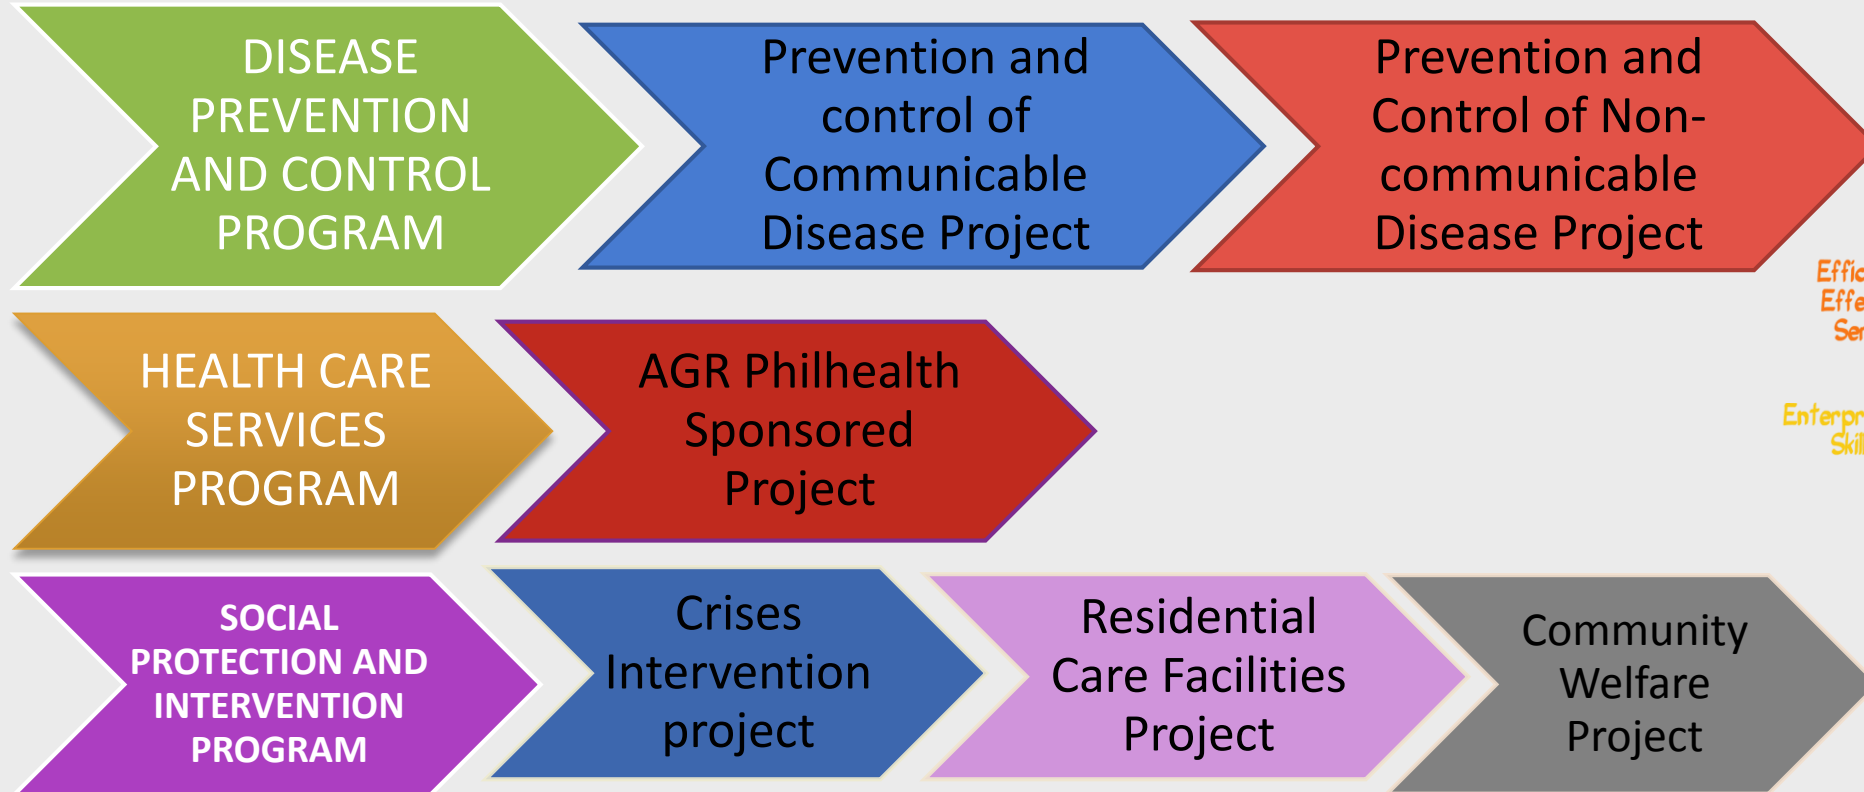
DISEASE PREVENTION AND CONTROL PROGRAM

Prevention and control of Communicable Disease Project

Prevention and Control of Non-communicable Disease Project

Effic
Effe
Ser

HEALTH CARE SERVICES PROGRAM

AGR Philhealth Sponsored Project

Enterpr
Skil

SOCIAL PROTECTION AND INTERVENTION PROGRAM

Crises Intervention project

Residential Care Facilities Project

Community Welfare Project